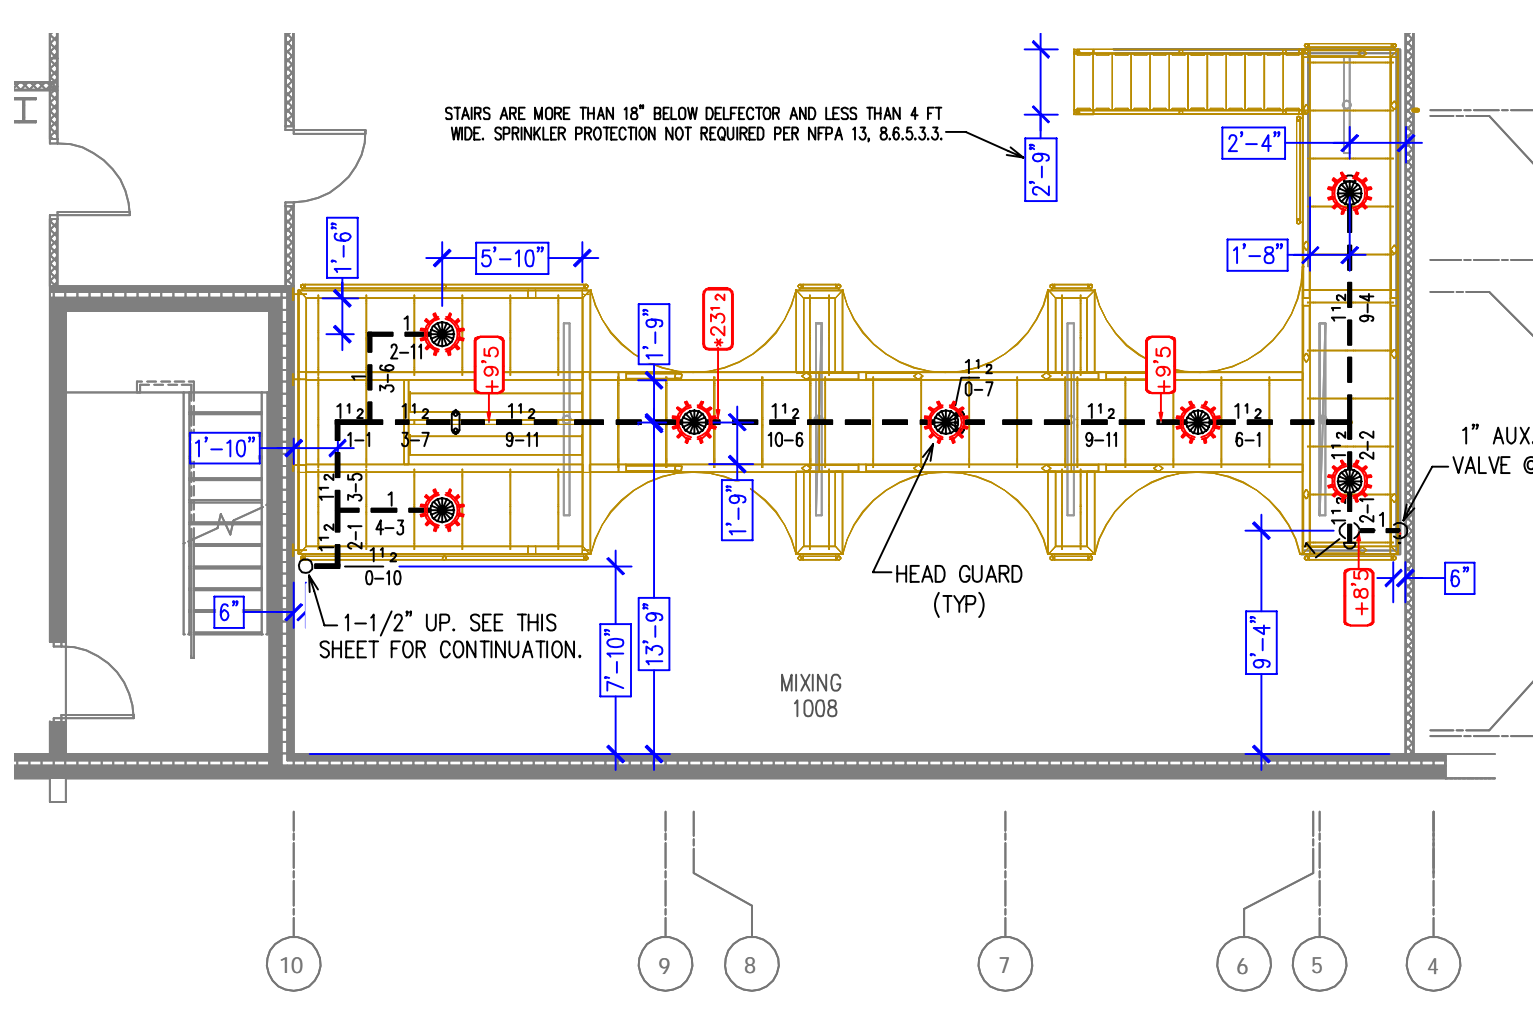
STAIRS ARE MORE THAN 18" BELOW DELFECTOR AND LESS THAN 4 FT WIDE. SPRINKLER PROTECTION NOT REQUIRED PER NFPA 13, 8.6.5.3.3.

2'-9"
2'-4"
1'-8"
1'-6"
5'-10"
1'-9"
*23½
+9'5
+9'5
1 2-11
1 3-6
1½ 1-1
1½ 3-7
1½ 9-11
1½ 10-6
1½ 0-7
1½ 9-11
1½ 6-1
1½ 9-4
1½ 2-2
1½ 2-1
1½ 3-5
1½ 2-1
1 4-3
1½ 0-10
1'-10"
1'-9"
6"
6"
+8'5
1" AUX. VALVE @
HEAD GUARD (TYP)
1-1/2" UP. SEE THIS SHEET FOR CONTINUATION.
7'-10"
13'-9"
9'-4"
MIXING 1008
10
9
8
7
6
5
4